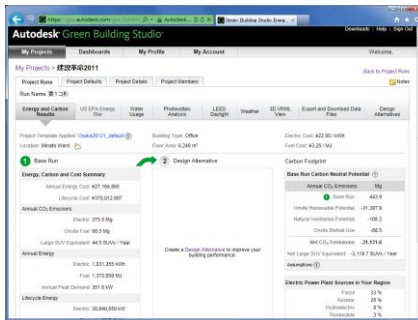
https://gbs.autodesk.com | Autodesk... | Green Building Studio Gree...

Autodesk Green Building Studio

Downloads | Help | Sign Out

My Projects | Dashboards | My Profile | My Account | Welcome,

My Projects > 建築革命2011

Back to Project Runs

Project Runs | Project Defaults | Project Details | Project Members

Notes

Run Name: 第1 ご的

Energy and Carbon Results | US EPA Energy Star | Water Usage | Photovoltaic Analysis | LEED Daylight | Weather | 3D VRML View | Export and Download Data Files | Design Alternatives

Project Template Applied: Osaka2012_default
Location: Minato Ward
Building Type: Office
Floor Area: 6,248 m²
Electric Cost: ¥22.00 / kWh
Fuel Cost: ¥3.26 / MJ

1 Base Run

Energy, Carbon and Cost Summary

Annual Energy Cost ¥27,766,865
Lifecycle Cost ¥378,012,687

Annual $CO_2$ Emissions
Electric 375.9 Mg
Onsite Fuel 66.5 Mg
Large SUV Equivalent 44.5 SUVs / Year

Annual Energy
Electric 1,031,255 kWh
Fuel 1,372,658 MJ
Annual Peak Demand 351.6 kW

Lifecycle Energy
Electric 30,940,550 kW

2 Design Alternative

Create a Design Alternative to improve your building performance.

Carbon Footprint

Base Run Carbon Neutral Potential

| Annual $CO_2$ Emissions | Mg |
|---|---|
| Base Run | 442.5 |
| Onsite Renewable Potential | -31,307.8 |
| Natural Ventilation Potential | -109.2 |
| Onsite Biofuel Use | -66.5 |
| Net $CO_2$ Emissions | -31,031.0 |
| Net Large SUV Equivalent | -3,119.7 SUVs / Year |

Assumptions

Electric Power Plant Sources in Your Region

| Fossil | 33 % |
|---|---|
| Nuclear | 28 % |
| Hydroelectric | 8 % |
| Renewable | 3 % |